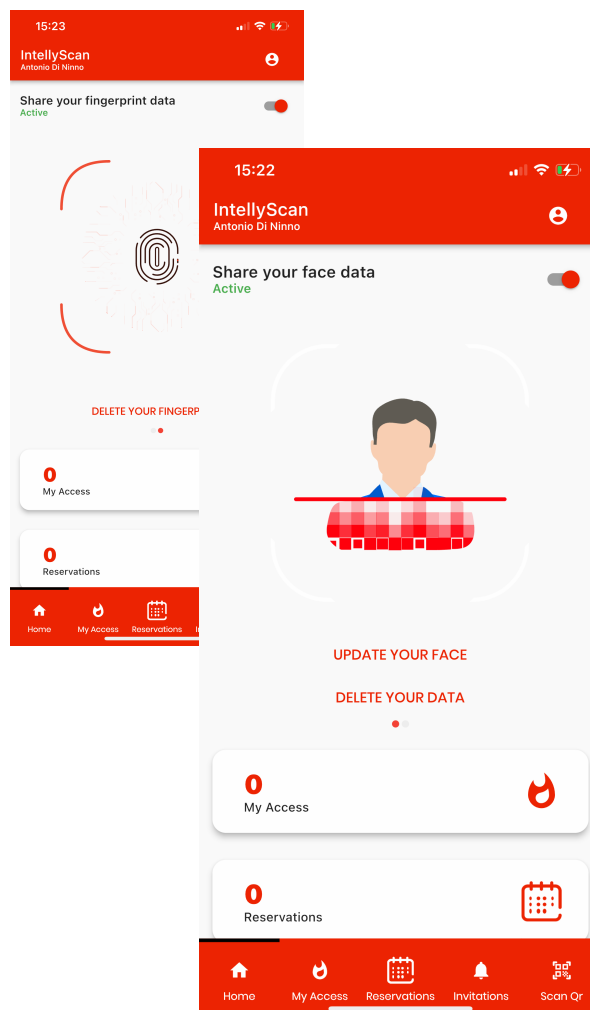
15:23

IntellyScan
Antonio Di Ninno

Share your fingerprint data
Active

DELETE YOUR FINGERP

0
My Access

0
Reservations

Home My Access Reservations I

15:22

IntellyScan
Antonio Di Ninno

Share your face data
Active

UPDATE YOUR FACE

DELETE YOUR DATA

0
My Access

0
Reservations

Home My Access Reservations Invitations Scan Qr